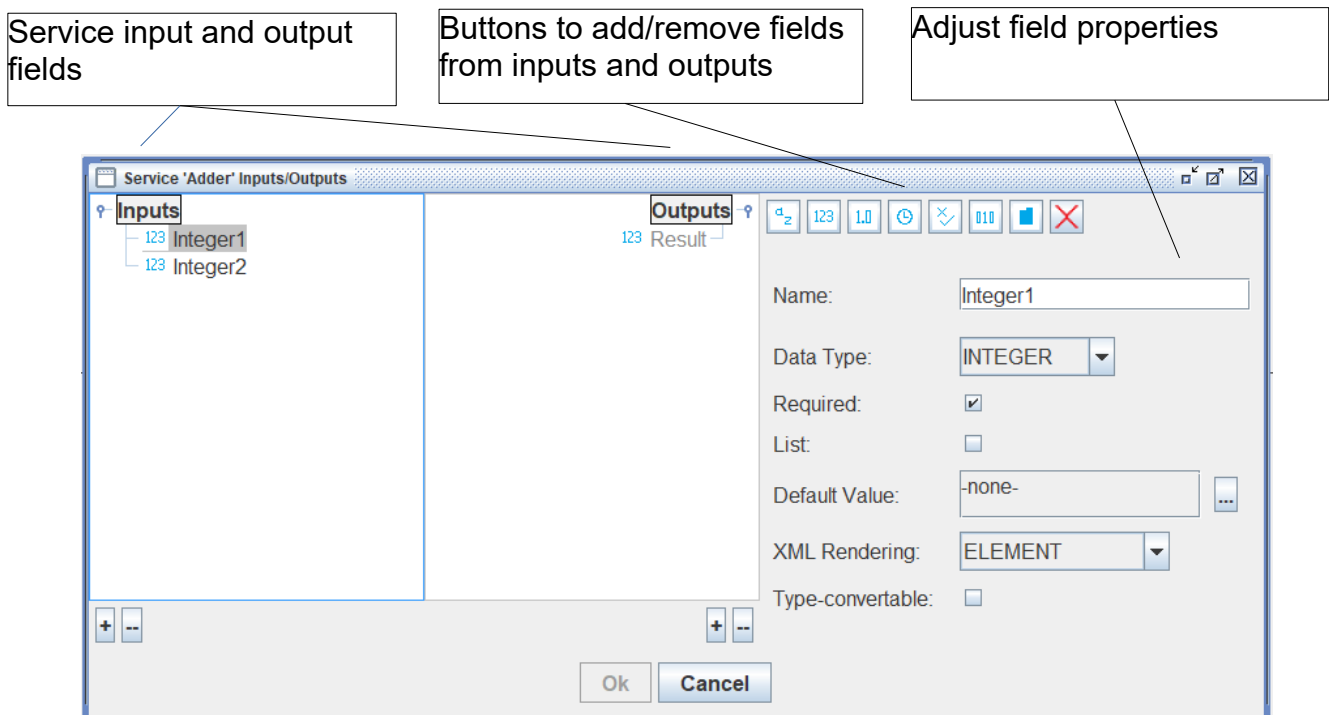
Service input and output fields

Buttons to add/remove fields from inputs and outputs

Adjust field properties

Service 'Adder' Inputs/Outputs

Inputs
123 Integer1
123 Integer2

Outputs
123 Result

123 1.0 010

Name: Integer1

Data Type: INTEGER

Required:

List:

Default Value: -none- ...

XML Rendering: ELEMENT

Type-convertable:

+ --

+ --

Ok Cancel